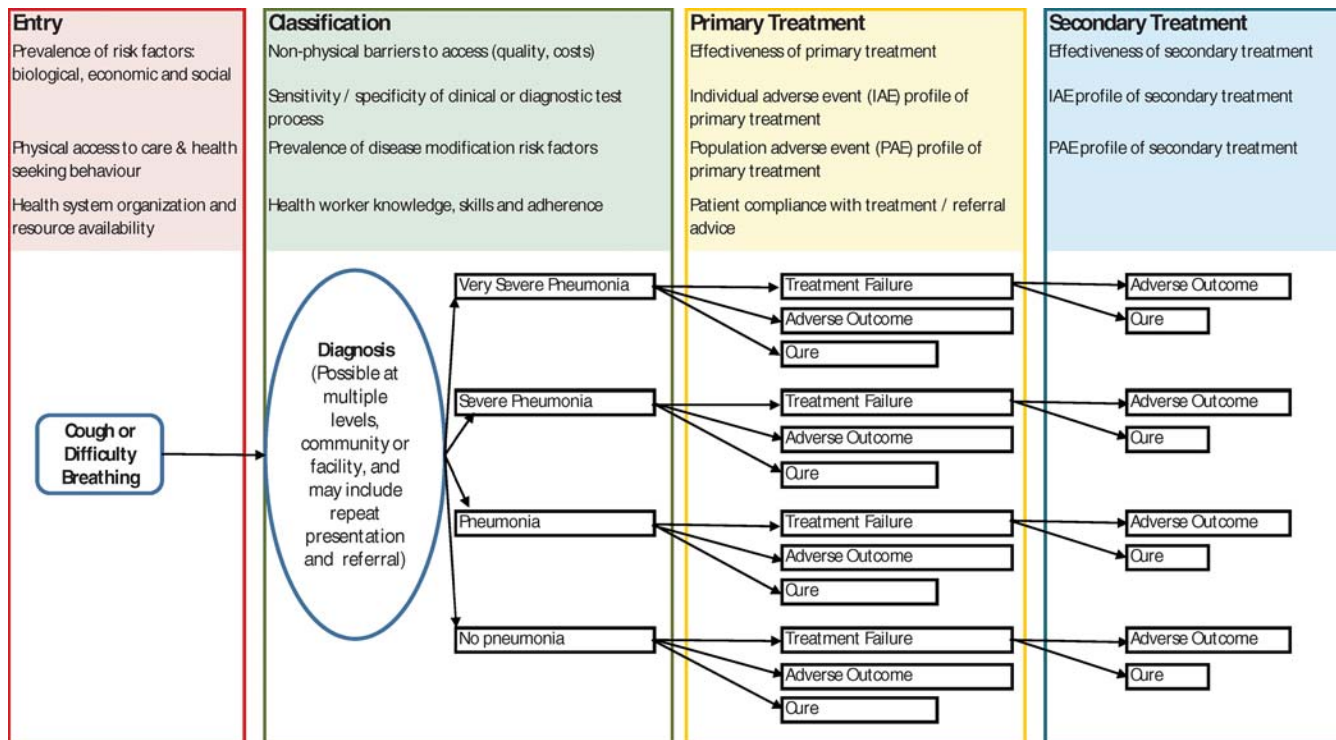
Entry
Prevalence of risk factors: biological, economic and social

Physical access to care & health seeking behaviour

Health system organization and resource availability

Classification
Non-physical barriers to access (quality, costs)

Sensitivity / specificity of clinical or diagnostic test process

Prevalence of disease modification risk factors

Health worker knowledge, skills and adherence

Primary Treatment
Effectiveness of primary treatment

Individual adverse event (IAE) profile of primary treatment

Population adverse event (PAE) profile of primary treatment

Patient compliance with treatment / referral advice

Secondary Treatment
Effectiveness of secondary treatment

IAE profile of secondary treatment

PAE profile of secondary treatment

Cough or Difficulty Breathing

Diagnosis (Possible at multiple levels, community or facility, and may include repeat presentation and referral)

Very Severe Pneumonia
Treatment Failure
Adverse Outcome
Cure
Adverse Outcome
Cure

Severe Pneumonia
Treatment Failure
Adverse Outcome
Cure
Adverse Outcome
Cure

Pneumonia
Treatment Failure
Adverse Outcome
Cure
Adverse Outcome
Cure

No pneumonia
Treatment Failure
Adverse Outcome
Cure
Adverse Outcome
Cure